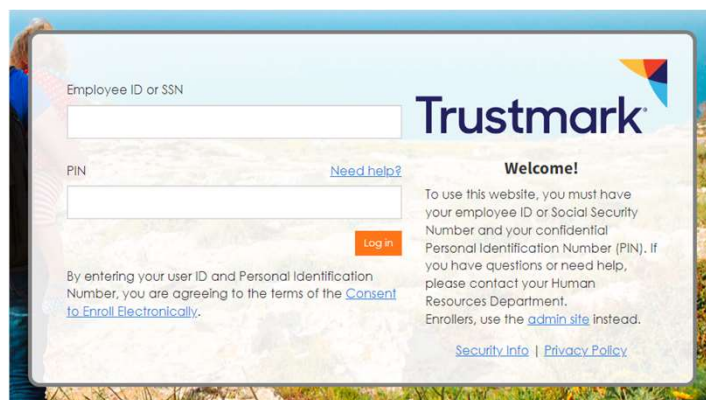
Employee ID or SSN

PIN

Need help?

Log in

By entering your user ID and Personal Identification Number, you are agreeing to the terms of the Consent to Enroll Electronically.

Trustmark

Welcome!

To use this website, you must have your employee ID or Social Security Number and your confidential Personal Identification Number (PIN). If you have questions or need help, please contact your Human Resources Department.
Enrollers, use the admin site instead.

Security Info | Privacy Policy